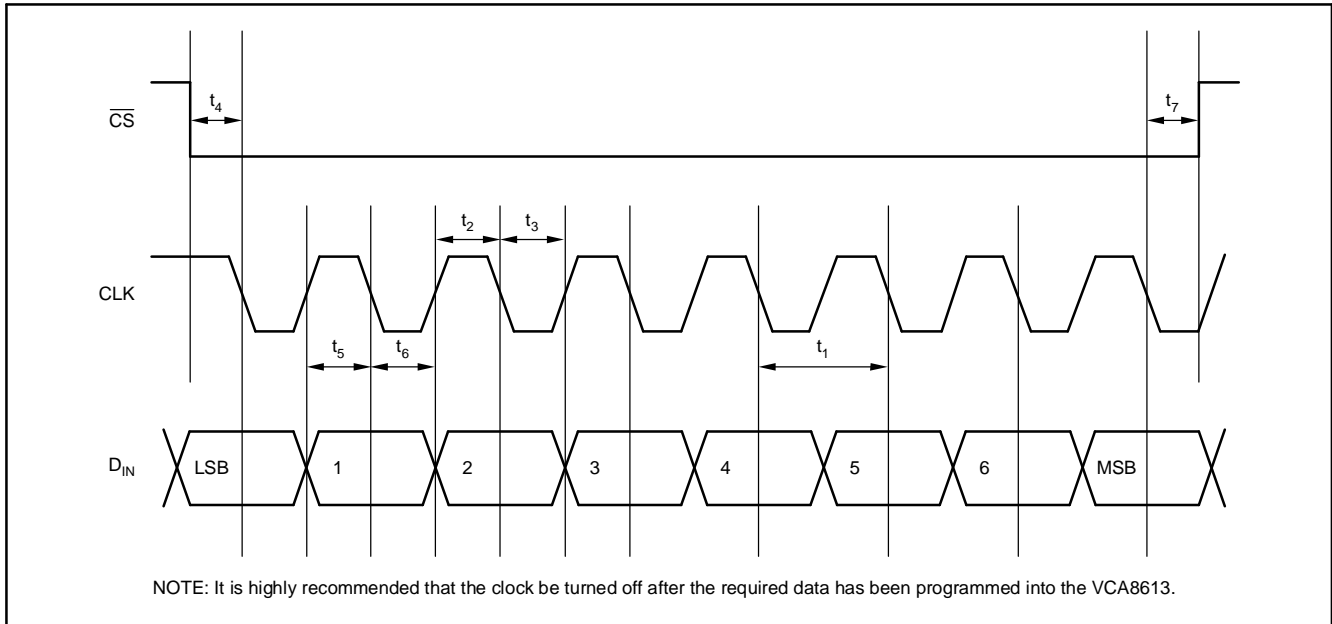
$\overline{CS}$

$t_4$

$t_7$

$t_2$

$t_3$

CLK

$t_5$

$t_6$

$t_1$

$D_{IN}$

LSB

1

2

3

4

5

6

MSB

NOTE: It is highly recommended that the clock be turned off after the required data has been programmed into the VCA8613.